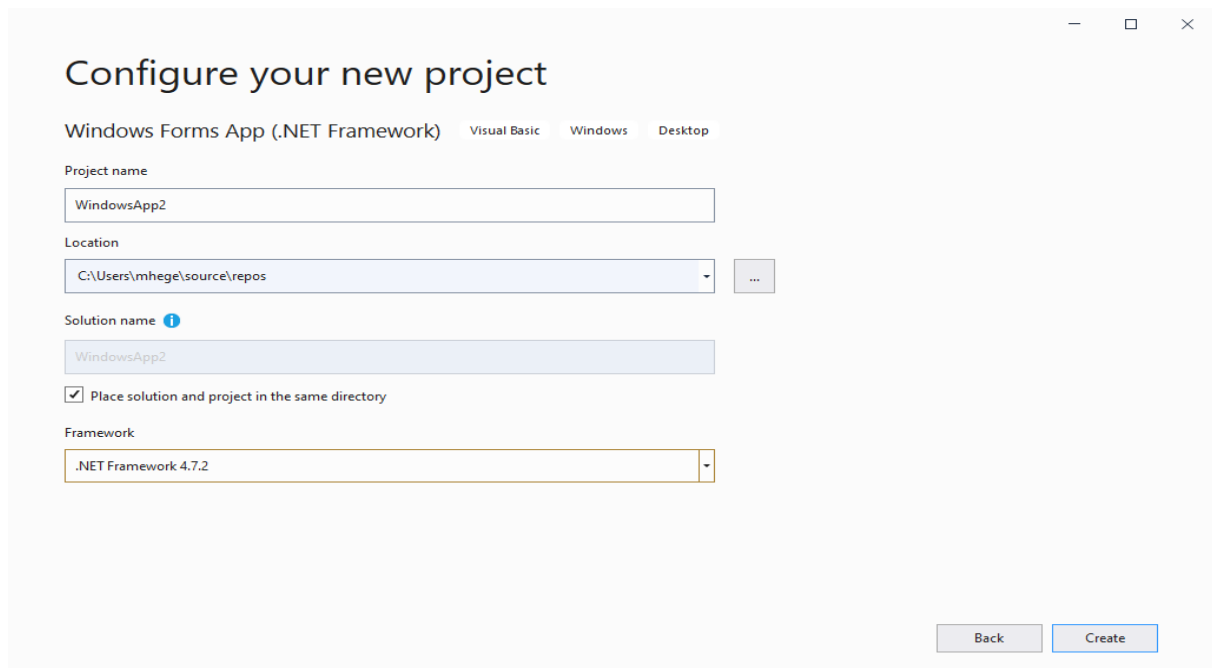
Configure your new project

Windows Forms App (.NET Framework) Visual Basic Windows Desktop

Project name

WindowsApp2

Location

C:\Users\mhege\source\repos

...

Solution name

WindowsApp2

Place solution and project in the same directory

Framework

.NET Framework 4.7.2

Back Create